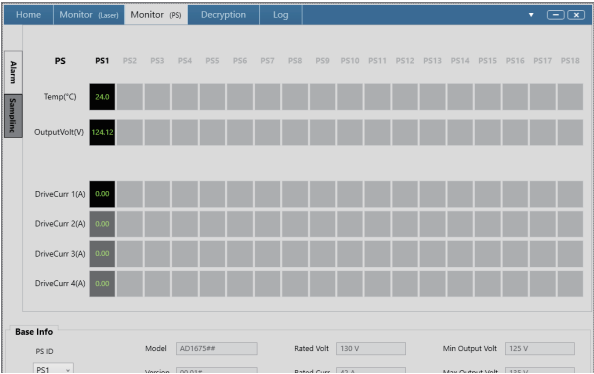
Home Monitor (Laser) Monitor (PS) Decryption Log

Alarm
Sampling

| PS | PS1 | PS2 | PS3 | PS4 | PS5 | PS6 | PS7 | PS8 | PS9 | PS10 | PS11 | PS12 | PS13 | PS14 | PS15 | PS16 | PS17 | PS18 |
|---|---|---|---|---|---|---|---|---|---|---|---|---|---|---|---|---|---|---|
| Temp(°C) | 24.0 | | | | | | | | | | | | | | | | | |
| OutputVolt(V) | 124.12 | | | | | | | | | | | | | | | | | |
| DriveCurr 1(A) | 0.00 | | | | | | | | | | | | | | | | | |
| DriveCurr 2(A) | 0.00 | | | | | | | | | | | | | | | | | |
| DriveCurr 3(A) | 0.00 | | | | | | | | | | | | | | | | | |
| DriveCurr 4(A) | 0.00 | | | | | | | | | | | | | | | | | |

Base Info

PS ID
PS1

Model AD1675##
Version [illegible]

Rated Volt 130 V
Rated Curr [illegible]

Min Output Volt 125 V
Max Output Volt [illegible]